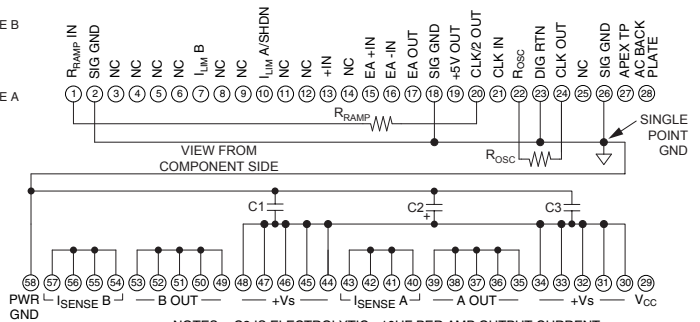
E B
E A

$R_{RAMP}$ IN
SIG GND
NC
NC
NC
NC
$I_{LIM}$ B
NC
NC
$I_{LIM}$ A/SHDN
NC
NC
+IN
NC
EA +IN
EA -IN
EA OUT
SIG GND
+5V OUT
CLK/2 OUT
CLK IN
$R_{OSC}$
DIG RTN
CLK OUT
NC
SIG GND
APEX TP
AC BACK PLATE

1 2 3 4 5 6 7 8 9 10 11 12 13 14 15 16 17 18 19 20 21 22 23 24 25 26 27 28

$R_{RAMP}$

VIEW FROM COMPONENT SIDE

$R_{OSC}$

SINGLE POINT GND

C1
C2
+
C3

58 57 56 55 54 53 52 51 50 49 48 47 46 45 44 43 42 41 40 39 38 37 36 35 34 33 32 31 30 29

PWR GND
$I_{SENSE}$ B
B OUT
+Vs
$I_{SENSE}$ A
A OUT
+Vs
$V_{CC}$

NOTES: C2 IS ELECTROLYTIC, 10µF PER AMP OUTPUT CURRENT